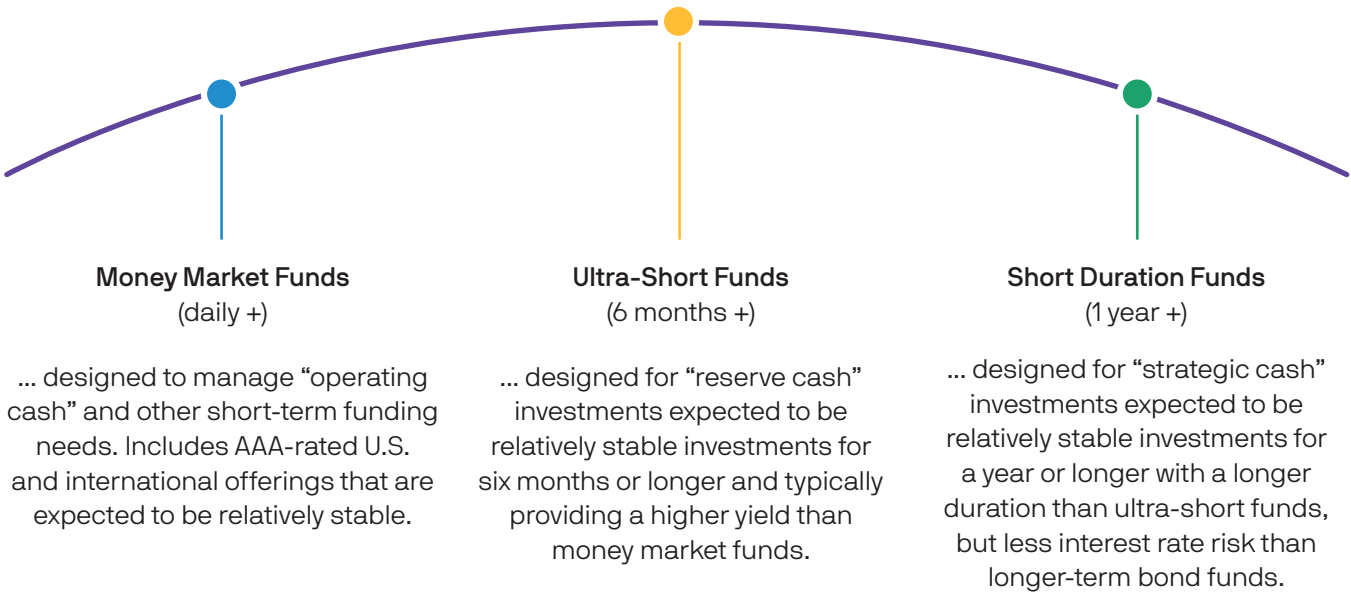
Money Market Funds
(daily +)

… designed to manage “operating cash” and other short-term funding needs. Includes AAA-rated U.S. and international offerings that are expected to be relatively stable.

Ultra-Short Funds
(6 months +)

… designed for “reserve cash” investments expected to be relatively stable investments for six months or longer and typically providing a higher yield than money market funds.

Short Duration Funds
(1 year +)

… designed for “strategic cash” investments expected to be relatively stable investments for a year or longer with a longer duration than ultra-short funds, but less interest rate risk than longer-term bond funds.